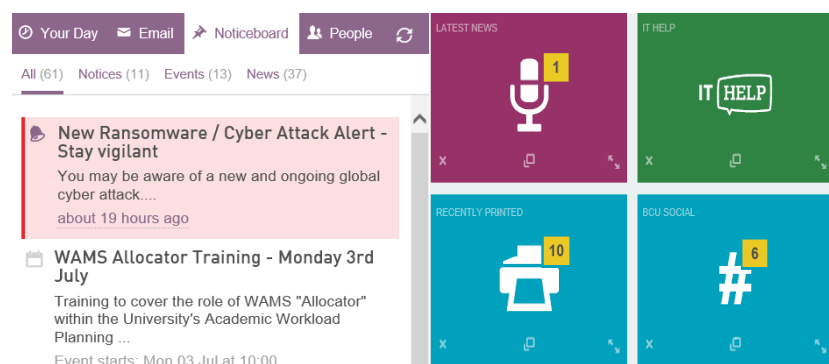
Your Day Email Noticeboard People

All (61) Notices (11) Events (13) News (37)

New Ransomware / Cyber Attack Alert - Stay vigilant

You may be aware of a new and ongoing global cyber attack....

about 19 hours ago

WAMS Allocator Training - Monday 3rd July

Training to cover the role of WAMS "Allocator" within the University's Academic Workload Planning ...

Event starts: Mon 03 Jul at 10:00

LATEST NEWS

1

x

IT HELP

IT HELP

x

RECENTLY PRINTED

10

x

BCU SOCIAL

6

#

x